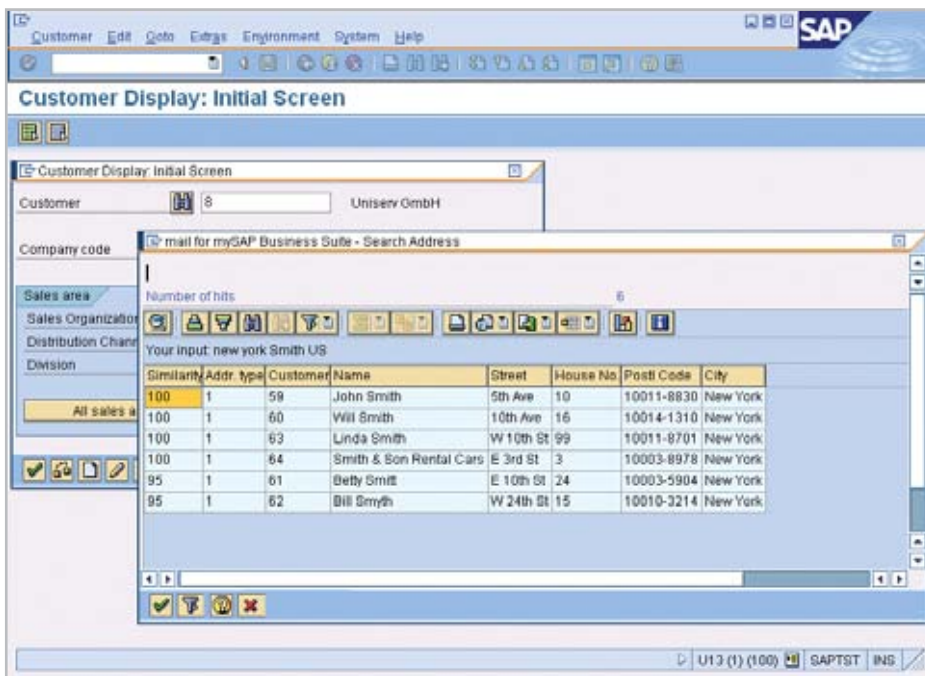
Customer Edit Goto Extras Environment System Help

SAP

Customer Display: Initial Screen

Customer Display: Initial Screen

Customer 8 Uniserv GmbH

Company code

Sales area

Sales Organization

Distribution Chann

Division

All sales a

mail for mySAP Business Suite - Search Address

Number of hits 6

Your input: new york Smith US

| Similarity | Addr. type | Customer | Name | Street | House No. | Postl Code | City |
|---|---|---|---|---|---|---|---|
| 100 | 1 | 59 | John Smith | 5th Ave | 10 | 10011-8830 | New York |
| 100 | 1 | 60 | Will Smith | 10th Ave | 16 | 10014-1310 | New York |
| 100 | 1 | 63 | Linda Smith | W 10th St | 99 | 10011-8701 | New York |
| 100 | 1 | 64 | Smith & Son Rental Cars | E 3rd St | 3 | 10003-8978 | New York |
| 95 | 1 | 61 | Betty Smitt | E 10th St | 24 | 10003-5904 | New York |
| 95 | 1 | 62 | Bill Smyth | W 24th St | 15 | 10010-3214 | New York |

U13 (1) (100) SAPTST INS